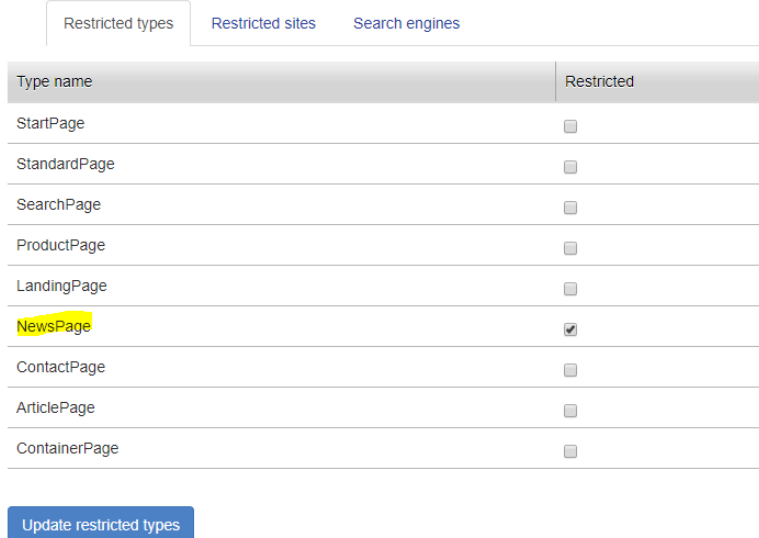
Restricted types Restricted sites Search engines

| Type name | Restricted |
|---|---|
| StartPage | ☐ |
| StandardPage | ☐ |
| SearchPage | ☐ |
| ProductPage | ☐ |
| LandingPage | ☐ |
| NewsPage | ☑ |
| ContactPage | ☐ |
| ArticlePage | ☐ |
| ContainerPage | ☐ |

Update restricted types